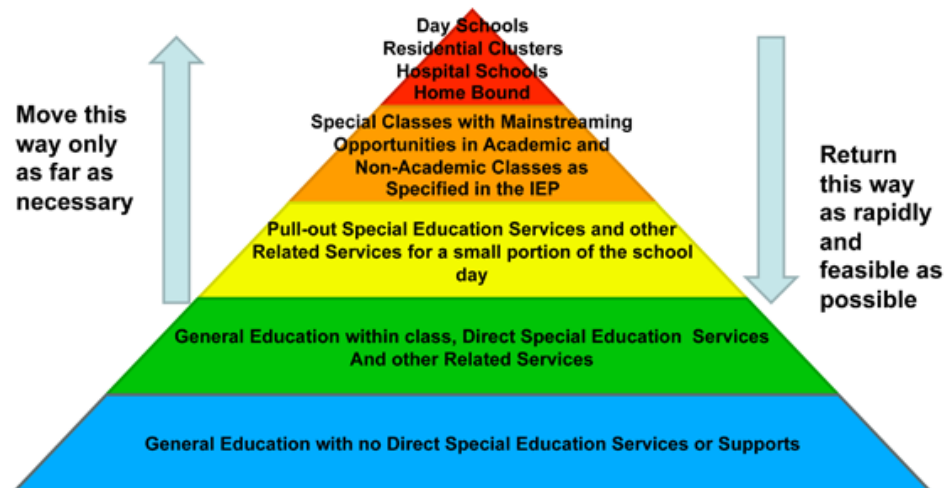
Move this way only as far as necessary

Day Schools
Residential Clusters
Hospital Schools
Home Bound

Special Classes with Mainstreaming Opportunities in Academic and Non-Academic Classes as Specified in the IEP

Pull-out Special Education Services and other Related Services for a small portion of the school day

General Education within class, Direct Special Education Services And other Related Services

General Education with no Direct Special Education Services or Supports

Return this way as rapidly and feasible as possible